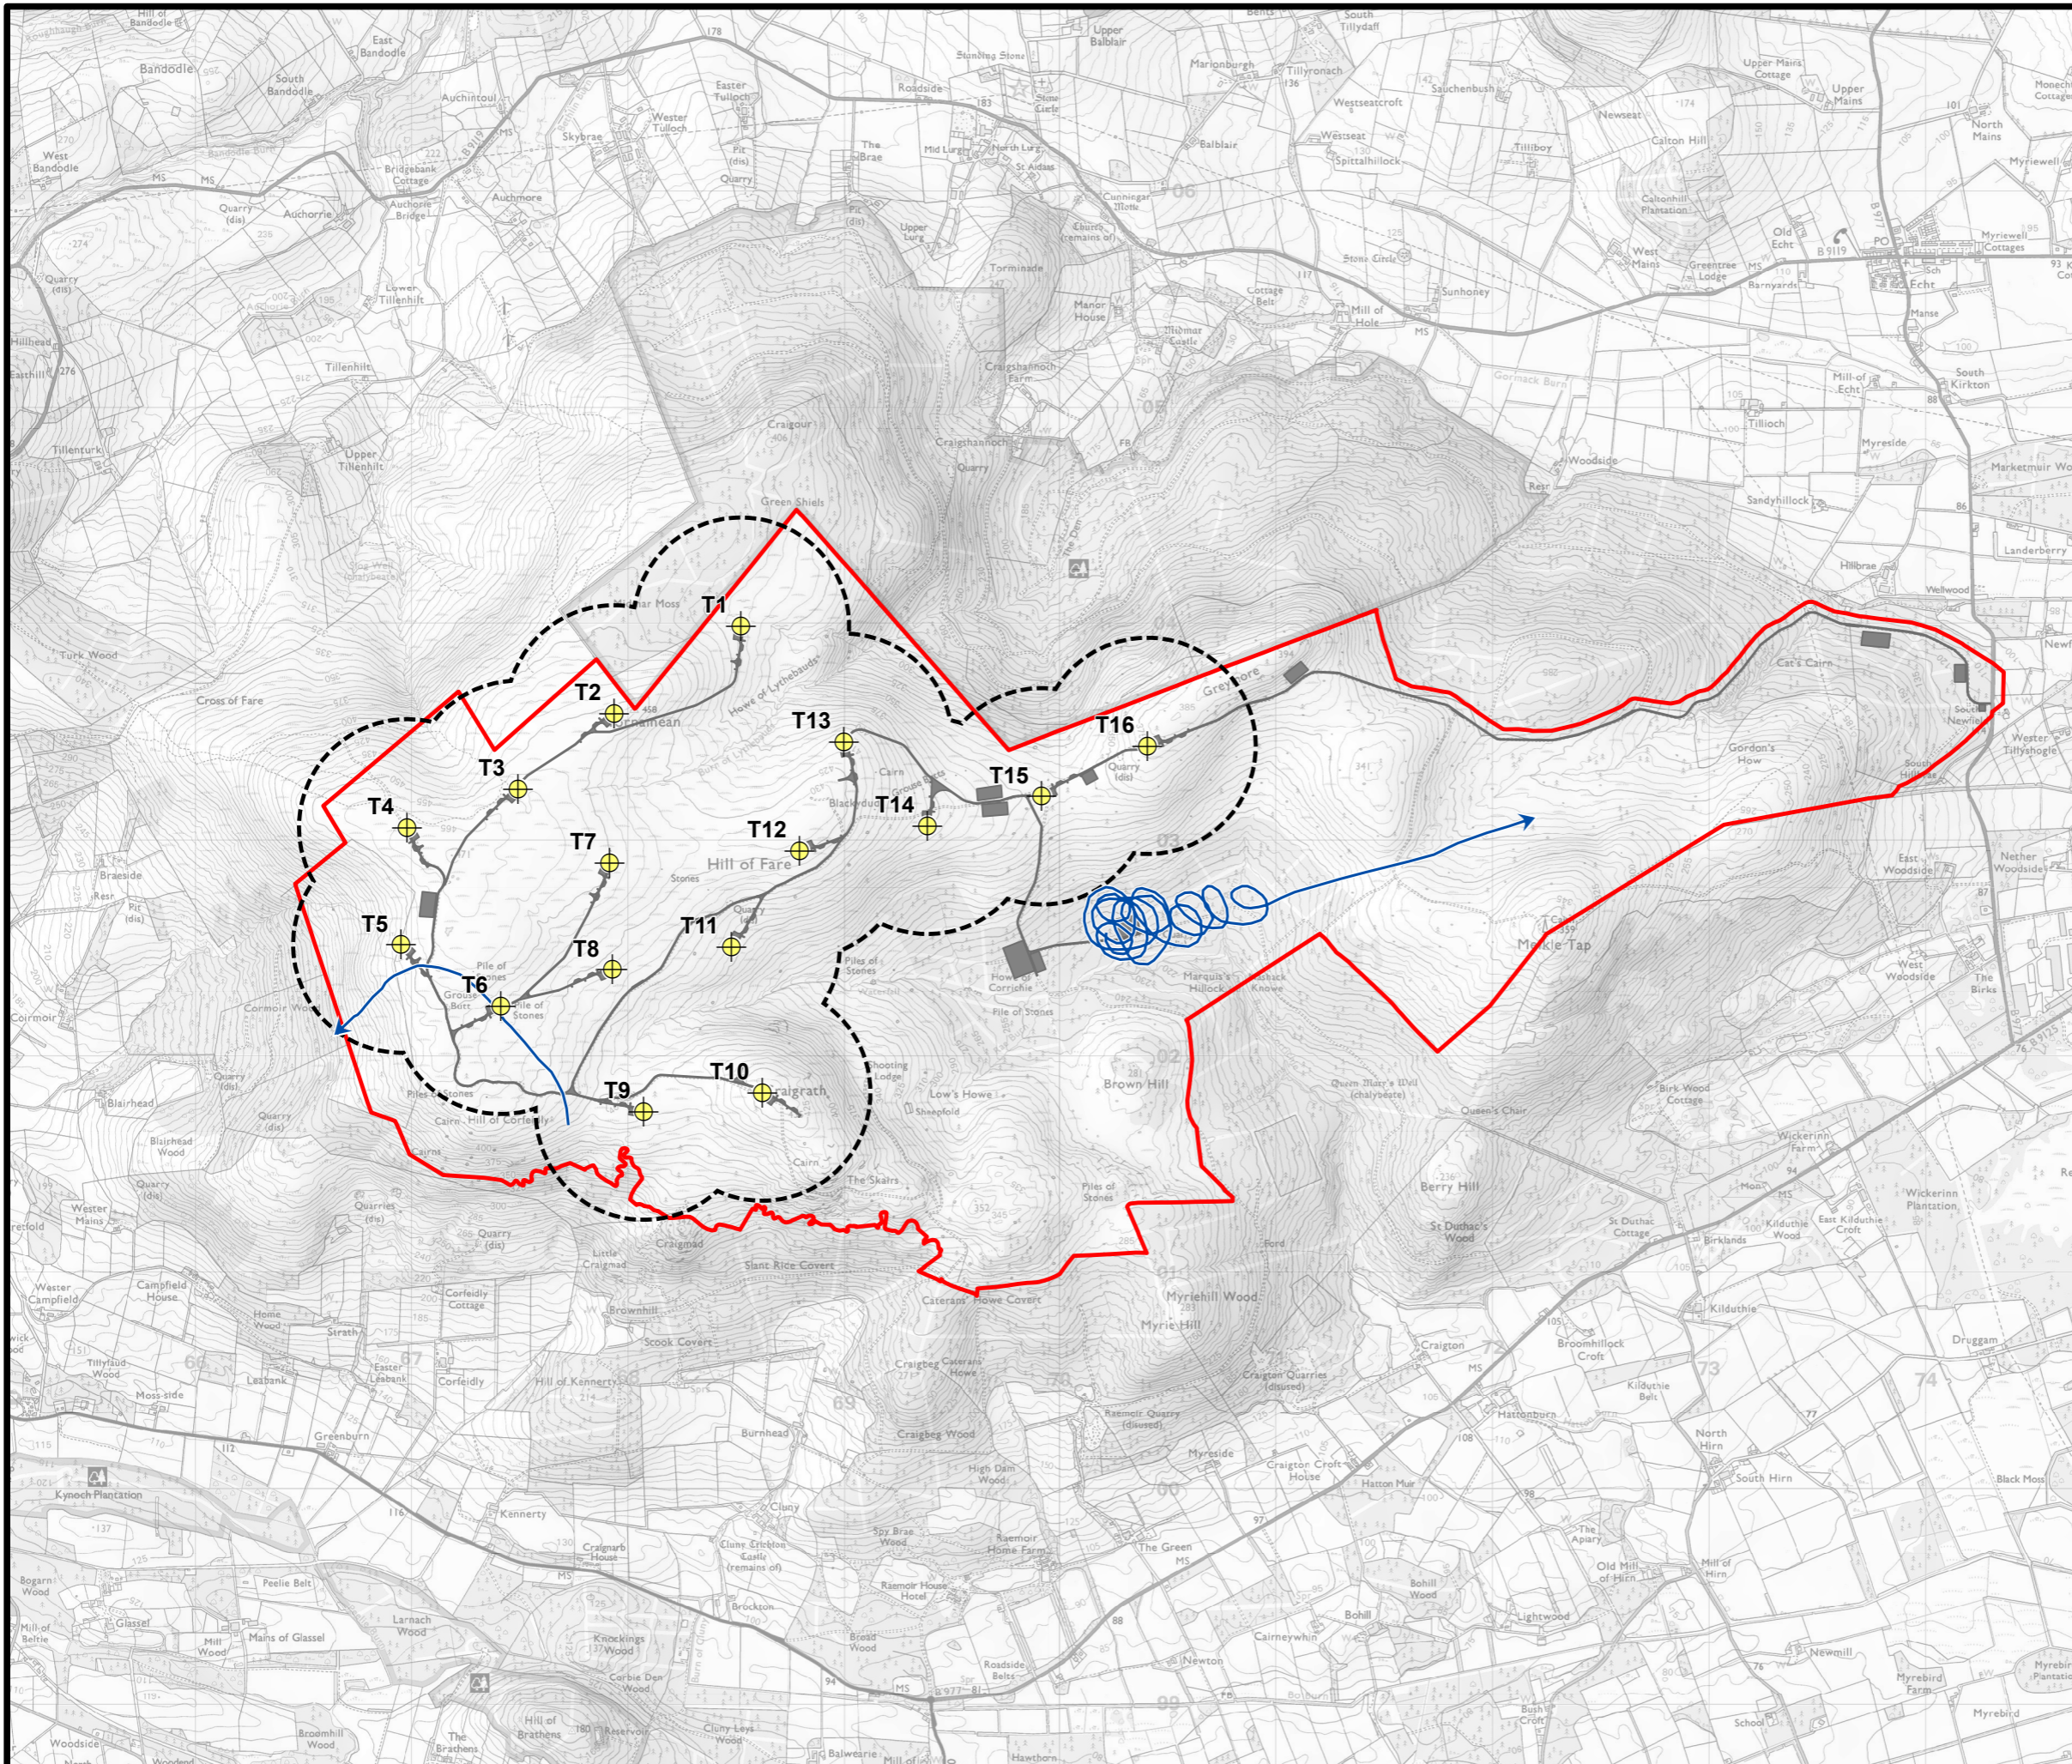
T1
T2
T3
T4
T5
T6
T7
T8
T9
T10
T11
T12
T13
T14
T15
T16

Hill of Bandodle
East Bandodle
Bandodle
South Bandodle
Auchintoul
West Bandodle
Bridgebank Cottage
Auchorie Bridge
Auchorie
Auchmore
Skybrae
Wester Tulloch
Easter Tulloch
Roadside
Standing Stone
Upper Balblair
Marionburgh
Tillyronach
South Tillydaff
Sauchenbush
Upper Mains Cottage
Upper Mains
North Mains
Westseatcroft
Balblair
Westseat
Spittalhillock
Newseat
Calton Hill
Tilliboy
Mid Lurg
North Lurg
St Aidans
The Brae
Cunninear Motte
Calton Hill Plantation
Torminade
Church (remains of)
Stone Circle
West Mains
Greentree Lodge
Old Echt
Barnyards
Echt
Myriewell Cottages
Myriewell
Manse
Sunhoney
Mill of Hole
Cottage Belt
Manor House
Midmar Castle
Upper Lurg
Quarry
Lower Tillenhilt
Tillenhilt
Upper Tillenhilt
Tillenturk
Hillhead
Craigour
Craigshannoch
Craigshannoch Farm
Gormack Burn
Mill of Echt
South Kirkton
Tillioch
Myreside
Woodside
Marketmuir
Sandyhillock
Green Shiels
Landerberry
Hillbrae
Wellwood
Turk Wood
Cross of Fare
Greystone
Cat's Cairn
South Newlei
Gordon's Howe
Wester Tillyshogle
Howe of Lythebauds
Cornamean
Cairn
Blackyduds
Grouse Butts
Hill of Fare
Stones
Quarry (dis)
Meikle Tap
Nether Woodside
East Woodside
West Woodside
The Birks
Braeside
Resr
Pit (dis)
Coirmoir
Cormoir Wood
Pile of Stones
Grouse Butts
Howe of Corrichie
Marquis's Hillock
Blackshack Knowe
Shooting Lodge
Low's Howe
Sheepfold
Brown Hill
Queen Mary's Well (chalybeate)
Queen's Chair
Birk Wood Cottage
Wickerinn Farm
Wickerinn Plantation
Blairhead
Blairhead Wood
Quarry (dis)
Piles of Stones
Cairn
Hill of Corfeidly
Cairns
Craigrath
The Skairs
Berry Hill
St Duthac's Wood
St Duthac Cottage
Kilduthie Wood
East Kilduthie Croft
Birklands
Wester Mains
Quarries (dis)
Little Craigmad
Craigmad
Slant Rice Covert
Caterans Howe Covert
Myriehill Wood
Myrie Hill
Ford
Kilduthie
Broomhillock Croft
Druggan
Wester Campfield
Campfield House
Home Wood
Corfeidly Cottage
Brownhill
Scook Covert
Strath
Easter Leabank
Corfeidly
Hill of Kennerty
Craigbeg
Caterans Howe
Craigton
Craigton Quarries (disused)
Kilduthie Belt
Tillyfaud Wood
Leabank
Moss-side
Greenburn
Burnhead
Craigbeg Wood
Raemoir Quarry (disused)
Hattonburn
North Hirn
South Hirn
Black Moss
Kynoch Plantation
High Dam Wood
Myreside
Craigton Croft House
Hatton Muir
Kennerty
Cluny
Spy Brae Wood
Raemoir Home Farm
The Green
The Apiary
Old Mill of Hirn
Mill of Hirn
Craignarb House
Cluny Crichton Castle (remains of)
Raemoir House Hotel
Bogarn Wood
Peelie Belt
Larnach Wood
Mill of Beltie
Glassel
Mill Wood
Mains of Glassel
Knockings Wood
Brockton
Broad Wood
Bohill Wood
Bohill
Lightwood
Cairneywhin
Roadside Belts
Newton
Newmill
Myrebird Farm
Myrebird
Corbie Den Wood
Hill of Brathens
Reservoir
Cluny Leys Wood
Bush Croft
School
Woodside
Broomhill Wood
The Brathens
Balwearie
Hawthorn